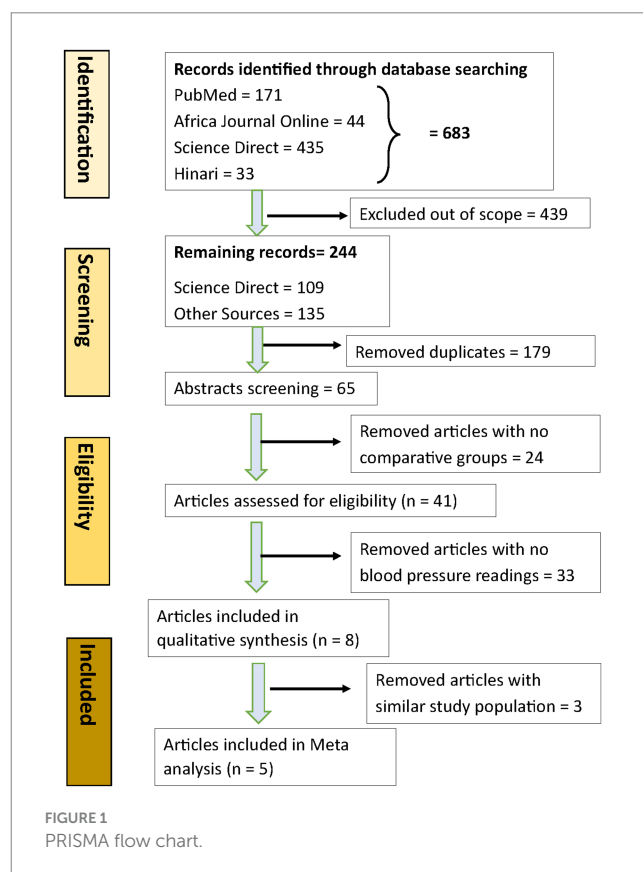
Identification

Records identified through database searching
PubMed = 171
Africa Journal Online = 44
Science Direct = 435
Hinari = 33

= 683

Excluded out of scope = 439

Screening

Remaining records= 244
Science Direct = 109
Other Sources = 135

Removed duplicates = 179

Abstracts screening = 65

Eligibility

Removed articles with no comparative groups = 24

Articles assessed for eligibility (n = 41)

Removed articles with no blood pressure readings = 33

Articles included in qualitative synthesis (n = 8)

Included

Removed articles with similar study population = 3

Articles included in Meta analysis (n = 5)

FIGURE 1
PRISMA flow chart.